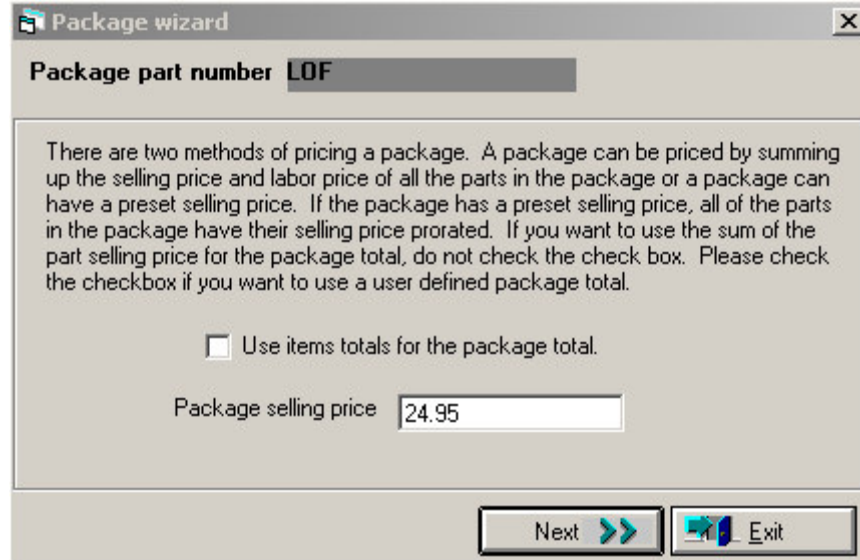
Package wizard

Package part number LOF

There are two methods of pricing a package. A package can be priced by summing up the selling price and labor price of all the parts in the package or a package can have a preset selling price. If the package has a preset selling price, all of the parts in the package have their selling price prorated. If you want to use the sum of the part selling price for the package total, do not check the check box. Please check the checkbox if you want to use a user defined package total.

Use items totals for the package total.

Package selling price 24.95

Next >>

Exit